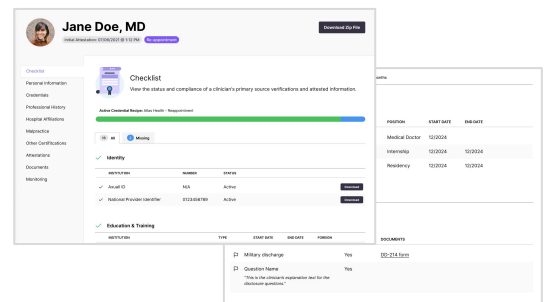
Jane Doe, MD

Initial Attestation: 07/08/2023 @ 3:12 PM Re-appointment

Download Zip File

Checklist
Personal Information
Credentials
Professional History
Hospital Affiliations
Malpractice
Other Certifications
Attestations
Documents
Monitoring

Checklist

View the status and compliance of a clinician's primary source verifications and attested information.

Active Credential Recipe: Atlas Health - Reappointment

10 All 1 Missing

Identity

| INSTITUTION | NUMBER | STATUS | |
|---|---|---|---|
| Avuall ID | N/A | Active | Download |
| National Provider Identifier | 0123456789 | Active | Download |

Education & Training

| INSTITUTION | TYPE | START DATE | END DATE | FOREIGN |
|---|---|---|---|---|

| POSITION | START DATE | END DATE |
|---|---|---|
| Medical Doctor | 12/2024 | |
| Internship | 12/2024 | 12/2024 |
| Residency | 12/2024 | 12/2024 |

DOCUMENTS

Military discharge Yes DD-214 form

Question Name Yes
"This is the clinician's explanation text for the disclosure questions."